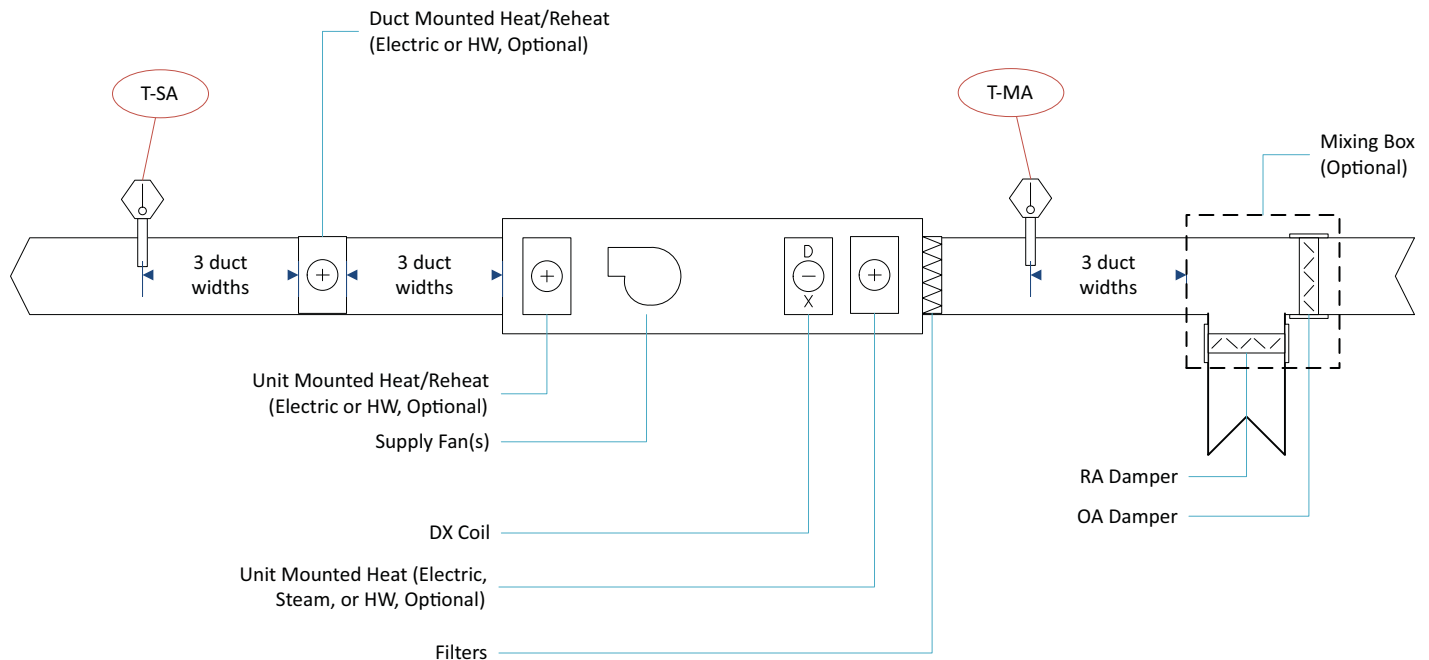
Duct Mounted Heat/Reheat (Electric or HW, Optional)

T-SA

T-MA

Mixing Box (Optional)

3 duct widths

3 duct widths

D

X

3 duct widths

Unit Mounted Heat/Reheat (Electric or HW, Optional)

Supply Fan(s)

DX Coil

Unit Mounted Heat (Electric, Steam, or HW, Optional)

Filters

RA Damper

OA Damper